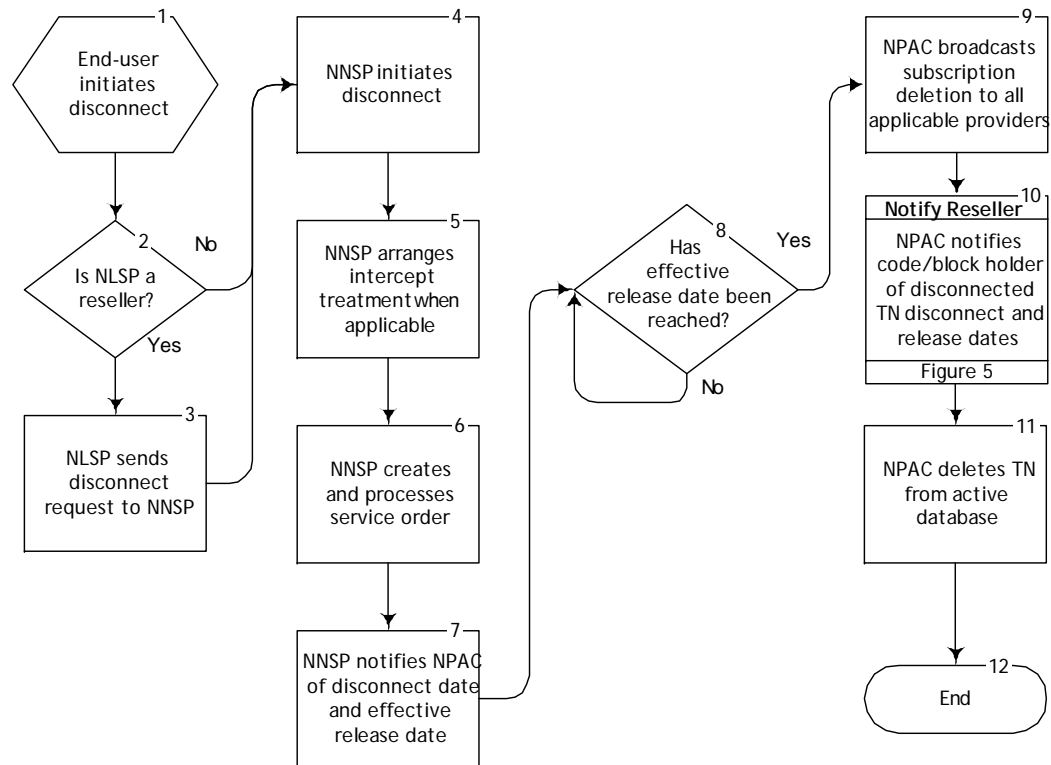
1
End-user initiates disconnect

2
Is NLSP a reseller?

No

Yes

3
NLSP sends disconnect request to NNSP

4
NNSP initiates disconnect

5
NNSP arranges intercept treatment when applicable

6
NNSP creates and processes service order

7
NNSP notifies NPAC of disconnect date and effective release date

8
Has effective release date been reached?

Yes

No

9
NPAC broadcasts subscription deletion to all applicable providers

10
Notify Reseller
NPAC notifies code/block holder of disconnected TN disconnect and release dates
Figure 5

11
NPAC deletes TN from active database

12
End